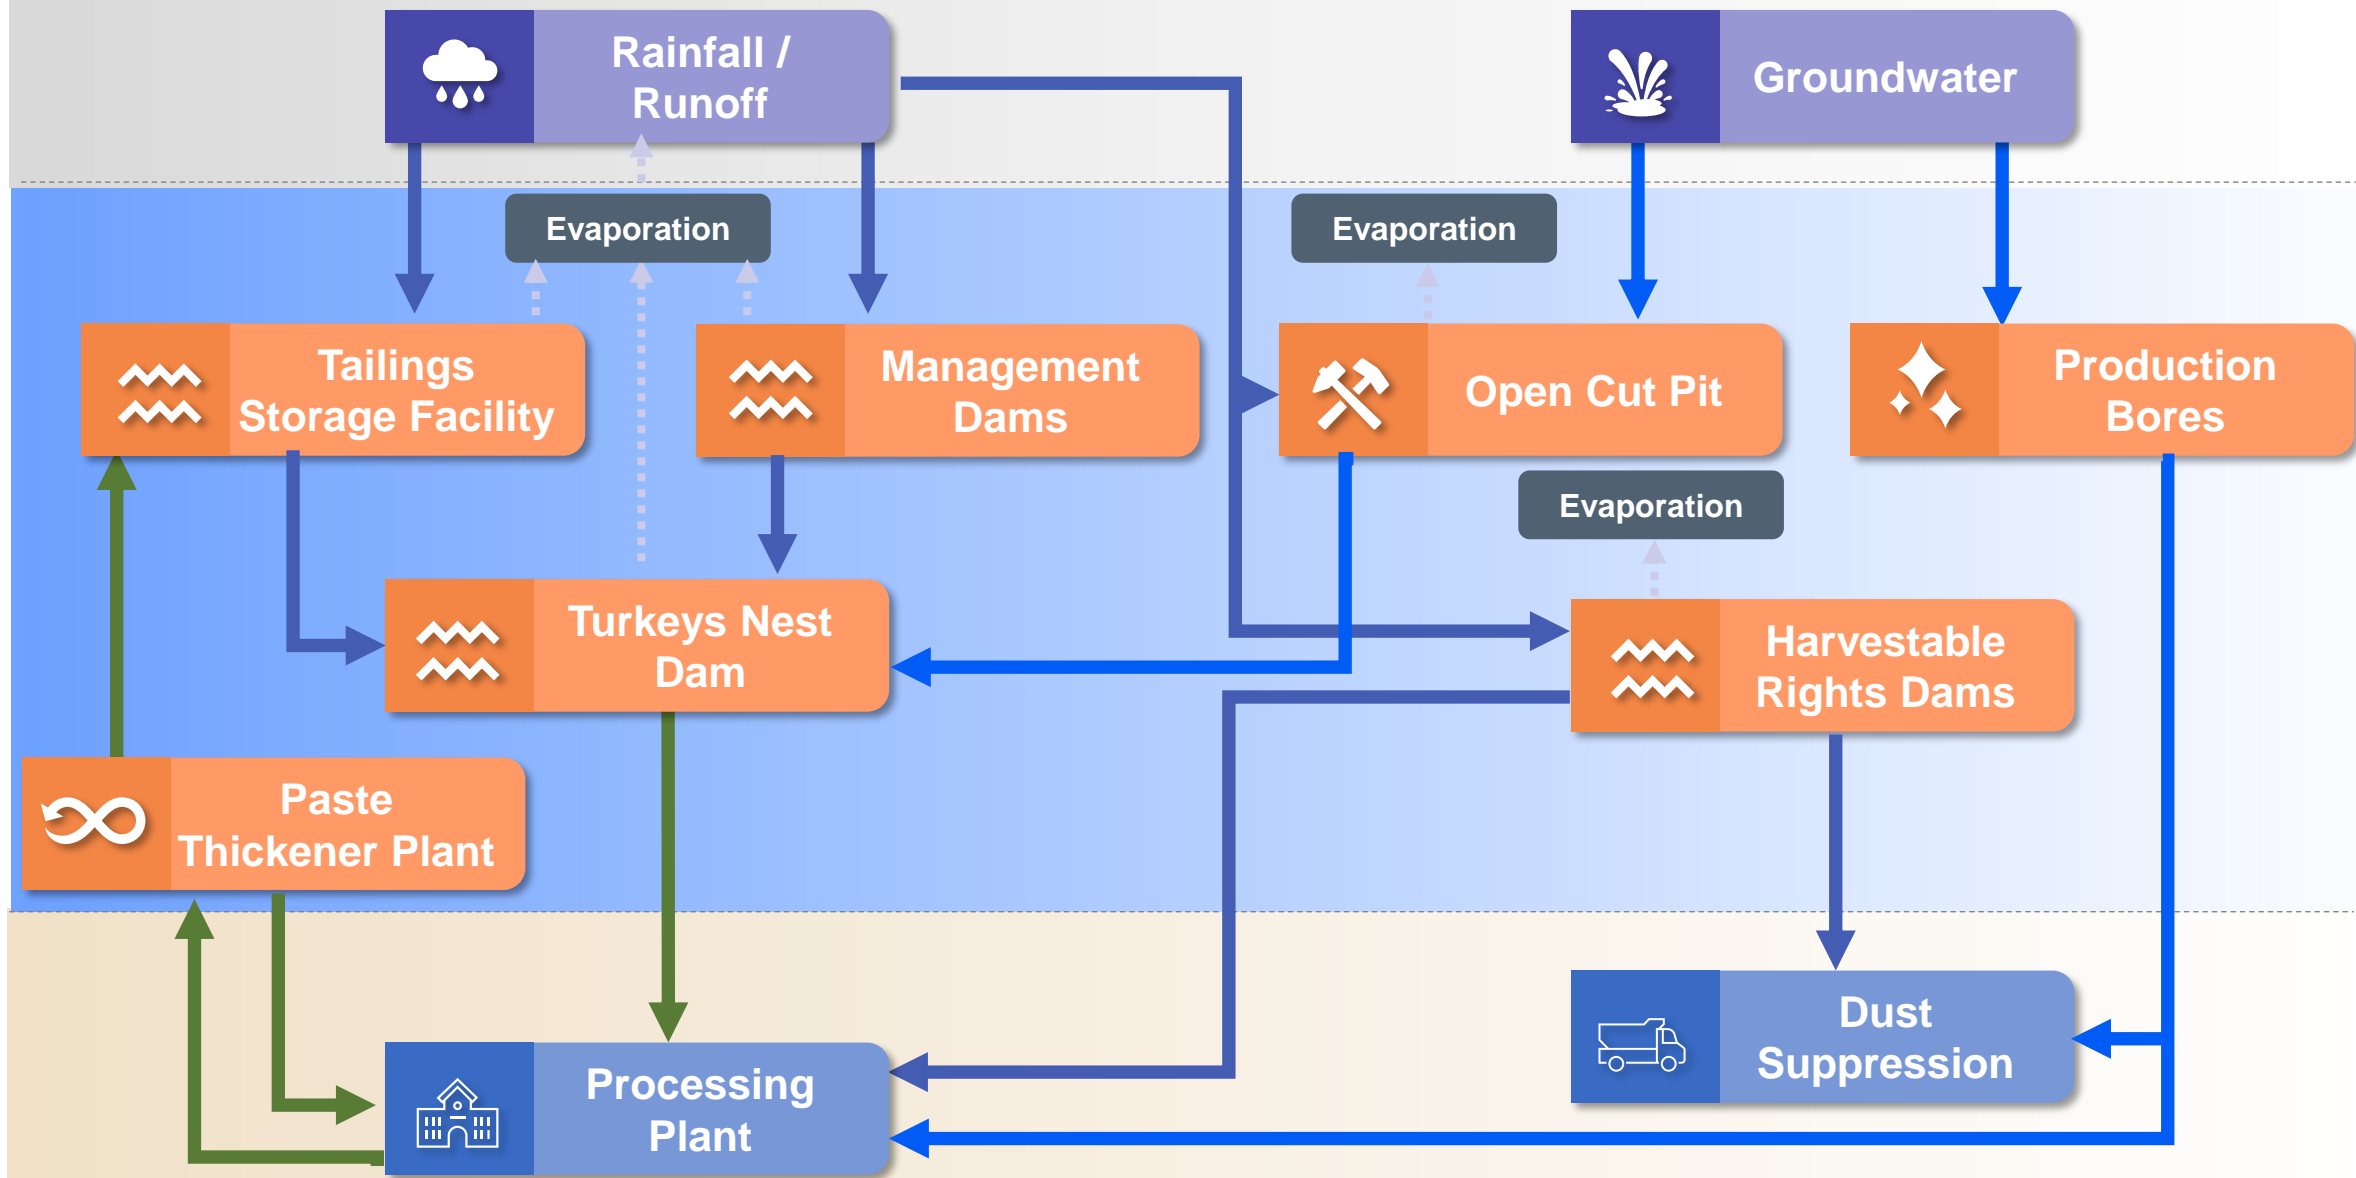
Rainfall / Runoff

Groundwater

Evaporation

Evaporation

Tailings Storage Facility

Management Dams

Open Cut Pit

Production Bores

Evaporation

Turkeys Nest Dam

Harvestable Rights Dams

Paste Thickener Plant

Dust Suppression

Processing Plant